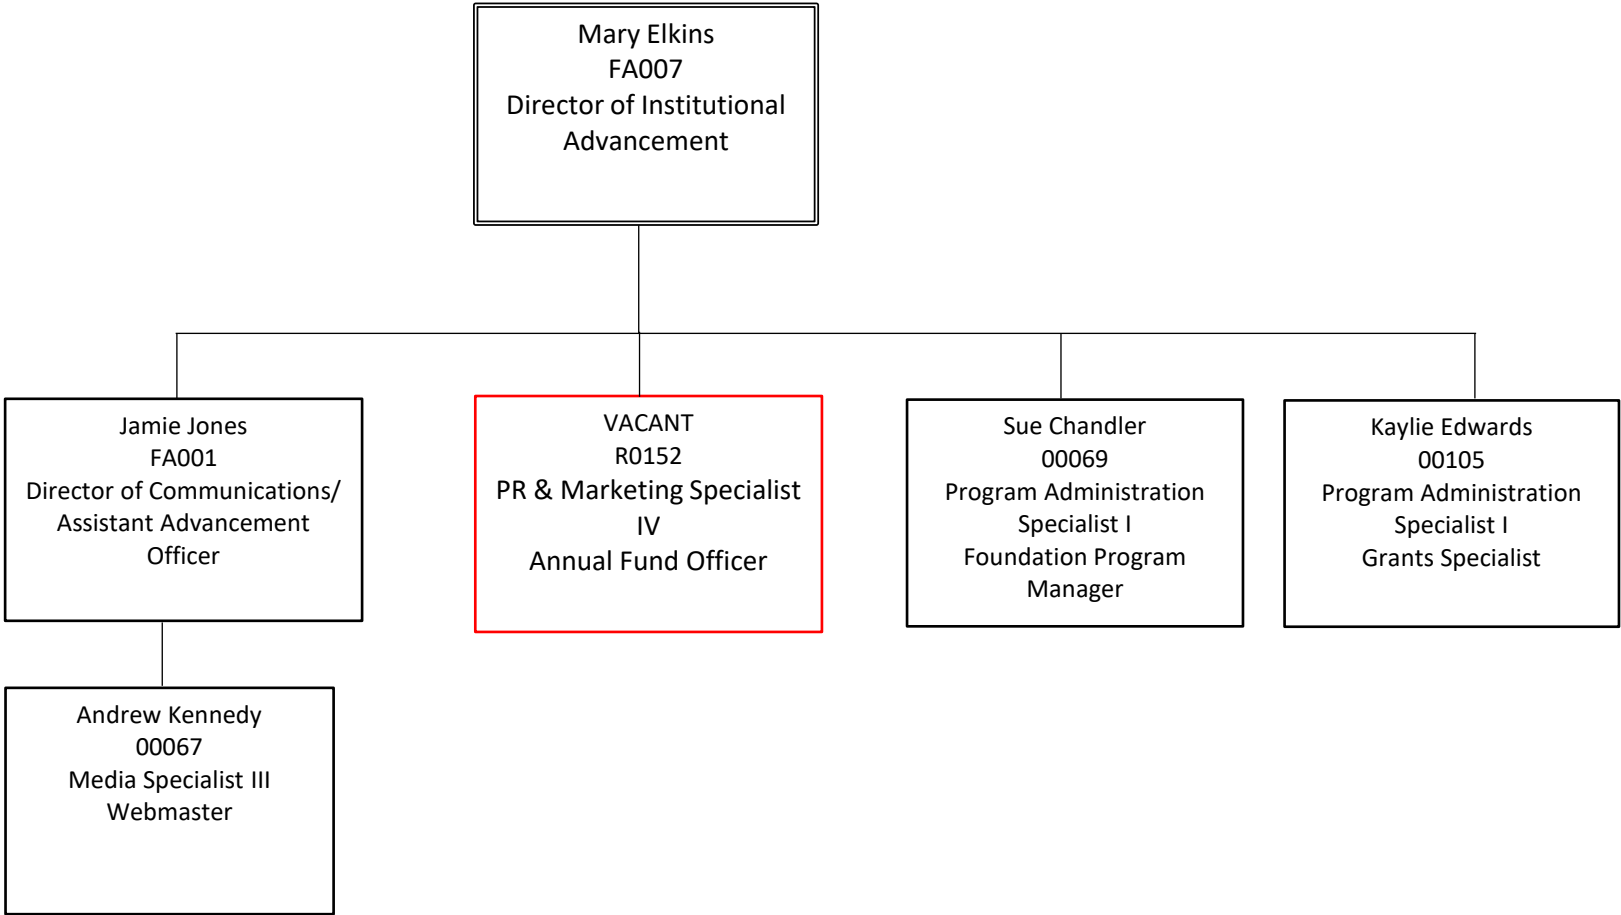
Mary Elkins
FA007
Director of Institutional Advancement

Jamie Jones
FA001
Director of Communications/ Assistant Advancement Officer

VACANT
R0152
PR & Marketing Specialist IV
Annual Fund Officer

Sue Chandler
00069
Program Administration Specialist I
Foundation Program Manager

Kaylie Edwards
00105
Program Administration Specialist I
Grants Specialist

Andrew Kennedy
00067
Media Specialist III
Webmaster